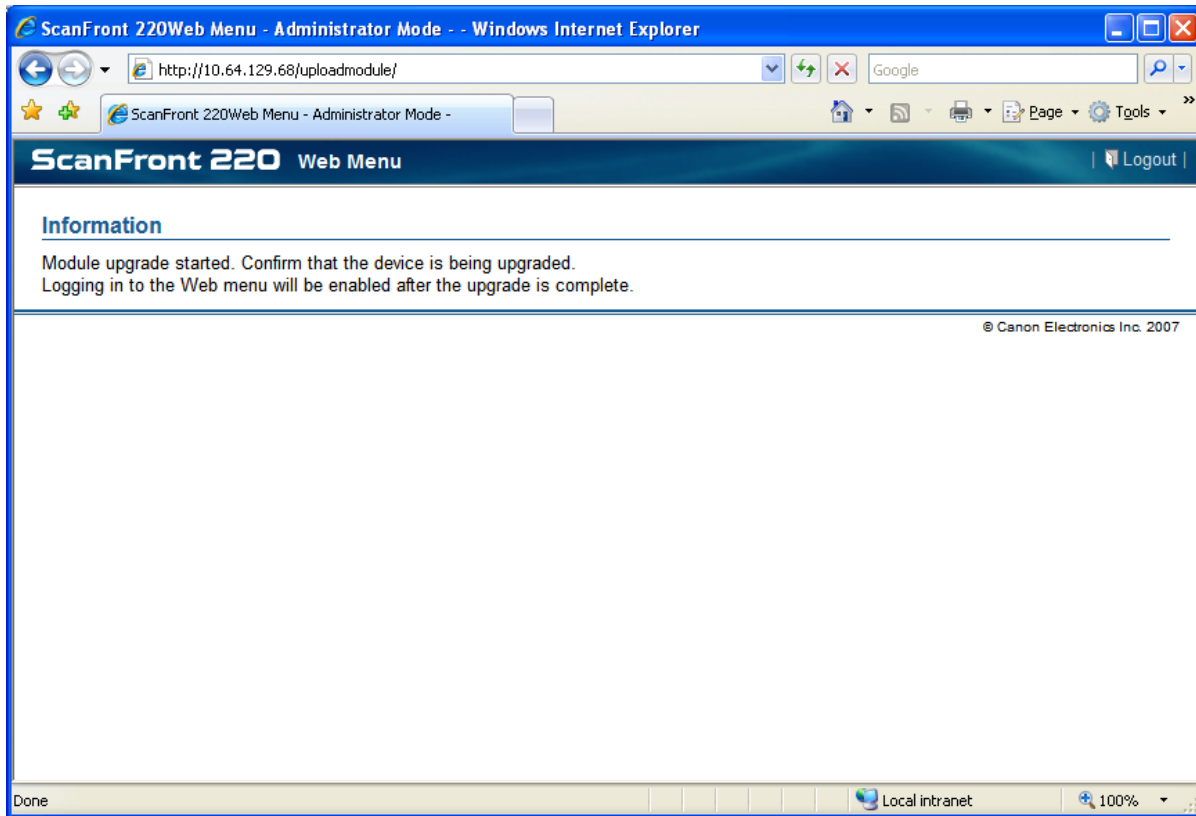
ScanFront 220Web Menu - Administrator Mode - - Windows Internet Explorer

http://10.64.129.68/uploadmodule/

Google

ScanFront 220Web Menu - Administrator Mode -

Page Tools

ScanFront 220 Web Menu

| Logout |

Information

Module upgrade started. Confirm that the device is being upgraded.
Logging in to the Web menu will be enabled after the upgrade is complete.

© Canon Electronics Inc. 2007

Done

Local intranet

100%